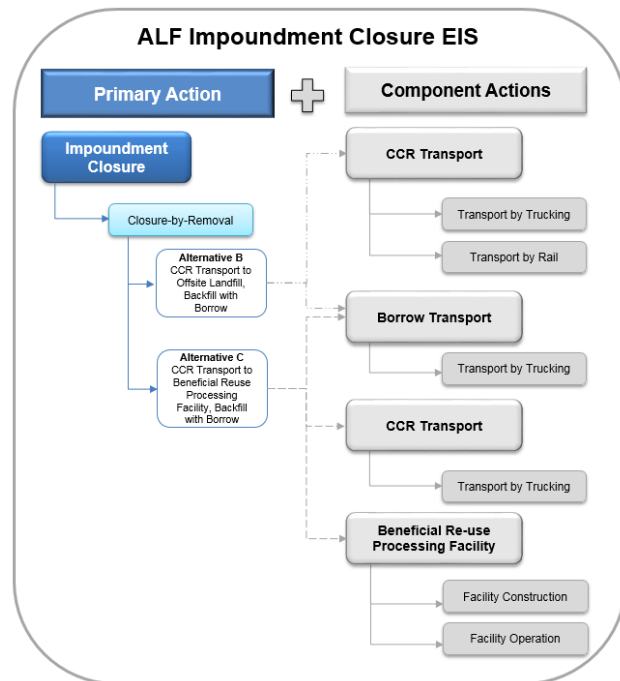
ALF Impoundment Closure EIS

Primary Action

Component Actions

Impoundment Closure

Closure-by-Removal

Alternative B
CCR Transport to Offsite Landfill, Backfill with Borrow

Alternative C
CCR Transport to Beneficial Reuse Processing Facility, Backfill with Borrow

CCR Transport

Transport by Trucking

Transport by Rail

Borrow Transport

Transport by Trucking

CCR Transport

Transport by Trucking

Beneficial Re-use Processing Facility

Facility Construction

Facility Operation